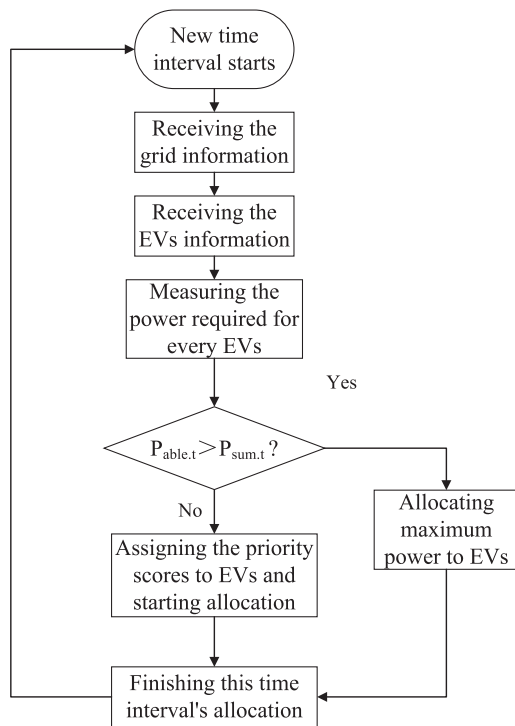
New time interval starts

Receiving the grid information

Receiving the EVs information

Measuring the power required for every EVs

Yes

$P_{able.t} > P_{sum.t}$ ?

No

Allocating maximum power to EVs

Assigning the priority scores to EVs and starting allocation

Finishing this time interval's allocation